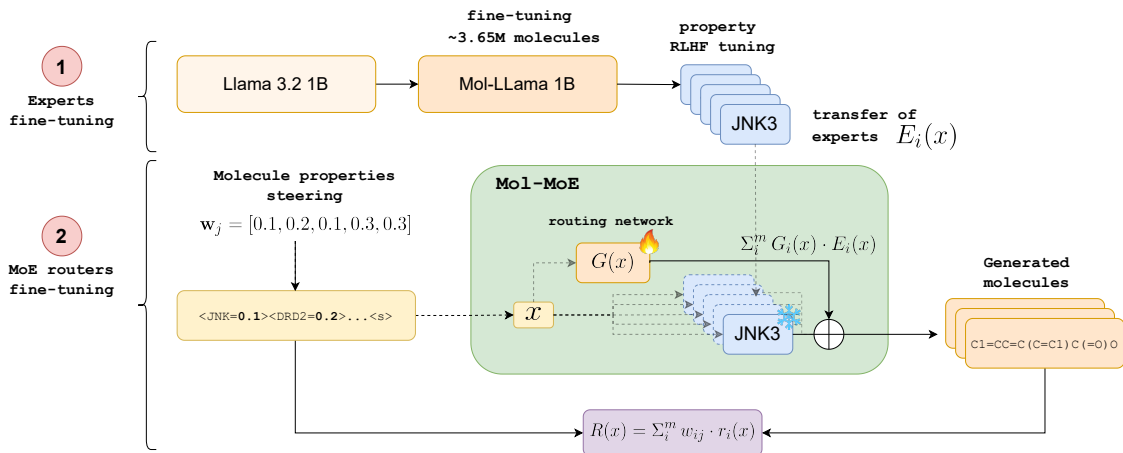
1
Experts fine-tuning

Llama 3.2 1B

fine-tuning ~3.65M molecules

Mol-LLama 1B

property RLHF tuning

JNK3

transfer of experts $E_i(x)$

2
MoE routers fine-tuning

Molecule properties steering
$\mathbf{w}_j = [0.1, 0.2, 0.1, 0.3, 0.3]$

<JNK=0.1><DRD2=0.2>...<s>

Mol-MoE

routing network

$G(x)$

$\Sigma_i^m G_i(x) \cdot E_i(x)$

$x$

JNK3

Generated molecules

C1=CC=C(C=C1)C(=O)O

$R(x) = \Sigma_i^m w_{ij} \cdot r_i(x)$